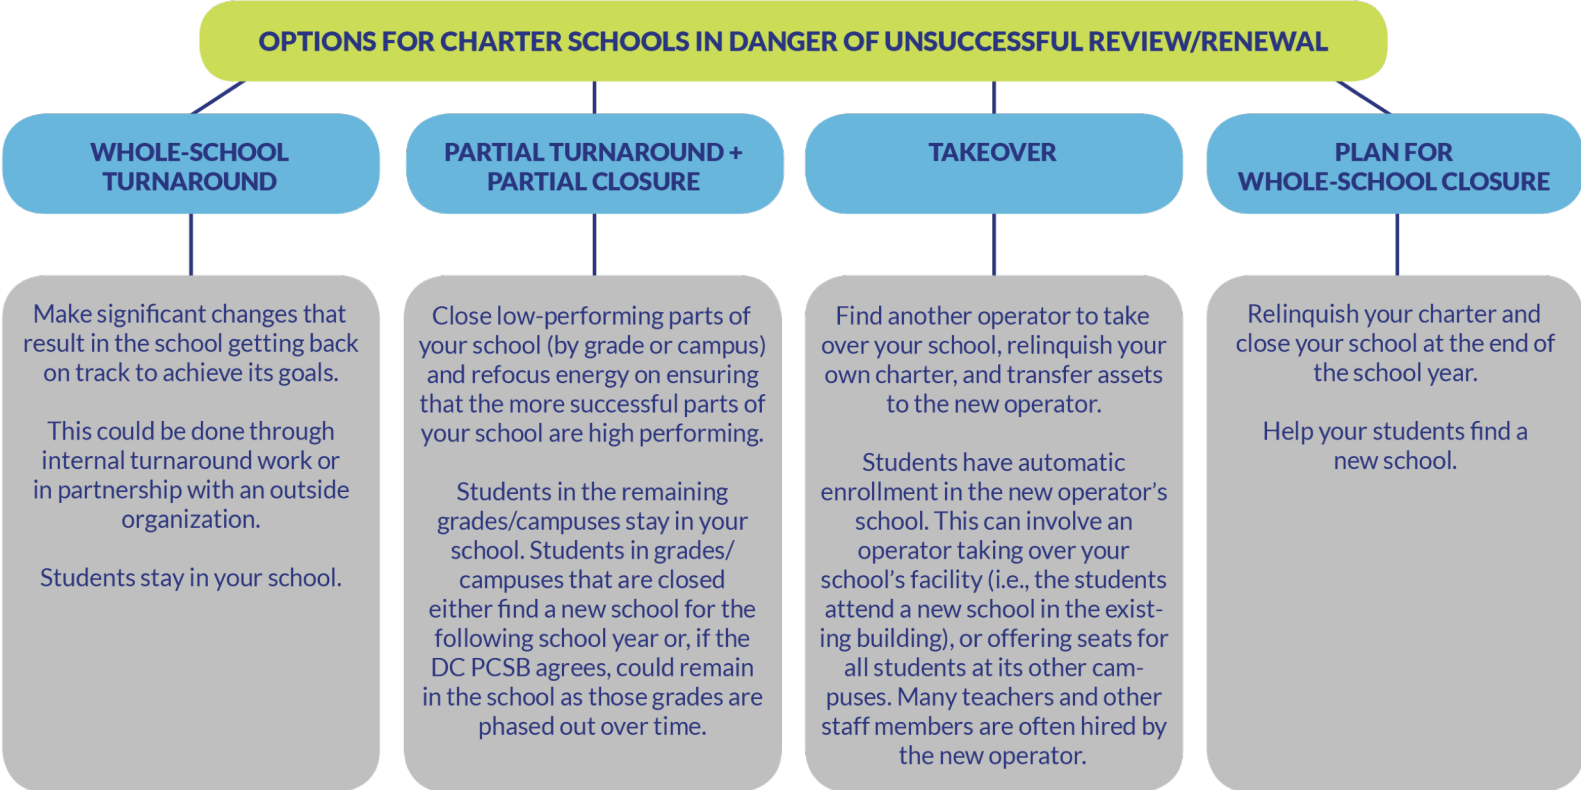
OPTIONS FOR CHARTER SCHOOLS IN DANGER OF UNSUCCESSFUL REVIEW/RENEWAL

WHOLE-SCHOOL TURNAROUND

Make significant changes that result in the school getting back on track to achieve its goals.

This could be done through internal turnaround work or in partnership with an outside organization.

Students stay in your school.

PARTIAL TURNAROUND + PARTIAL CLOSURE

Close low-performing parts of your school (by grade or campus) and refocus energy on ensuring that the more successful parts of your school are high performing.

Students in the remaining grades/campuses stay in your school. Students in grades/ campuses that are closed either find a new school for the following school year or, if the DC PCSB agrees, could remain in the school as those grades are phased out over time.

TAKEOVER

Find another operator to take over your school, relinquish your own charter, and transfer assets to the new operator.

Students have automatic enrollment in the new operator's school. This can involve an operator taking over your school's facility (i.e., the students attend a new school in the existing building), or offering seats for all students at its other campuses. Many teachers and other staff members are often hired by the new operator.

PLAN FOR WHOLE-SCHOOL CLOSURE

Relinquish your charter and close your school at the end of the school year.

Help your students find a new school.